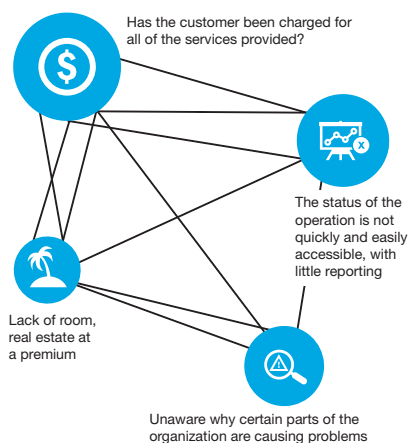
Has the customer been charged for all of the services provided?

The status of the operation is not quickly and easily accessible, with little reporting

Lack of room, real estate at a premium

Unaware why certain parts of the organization are causing problems